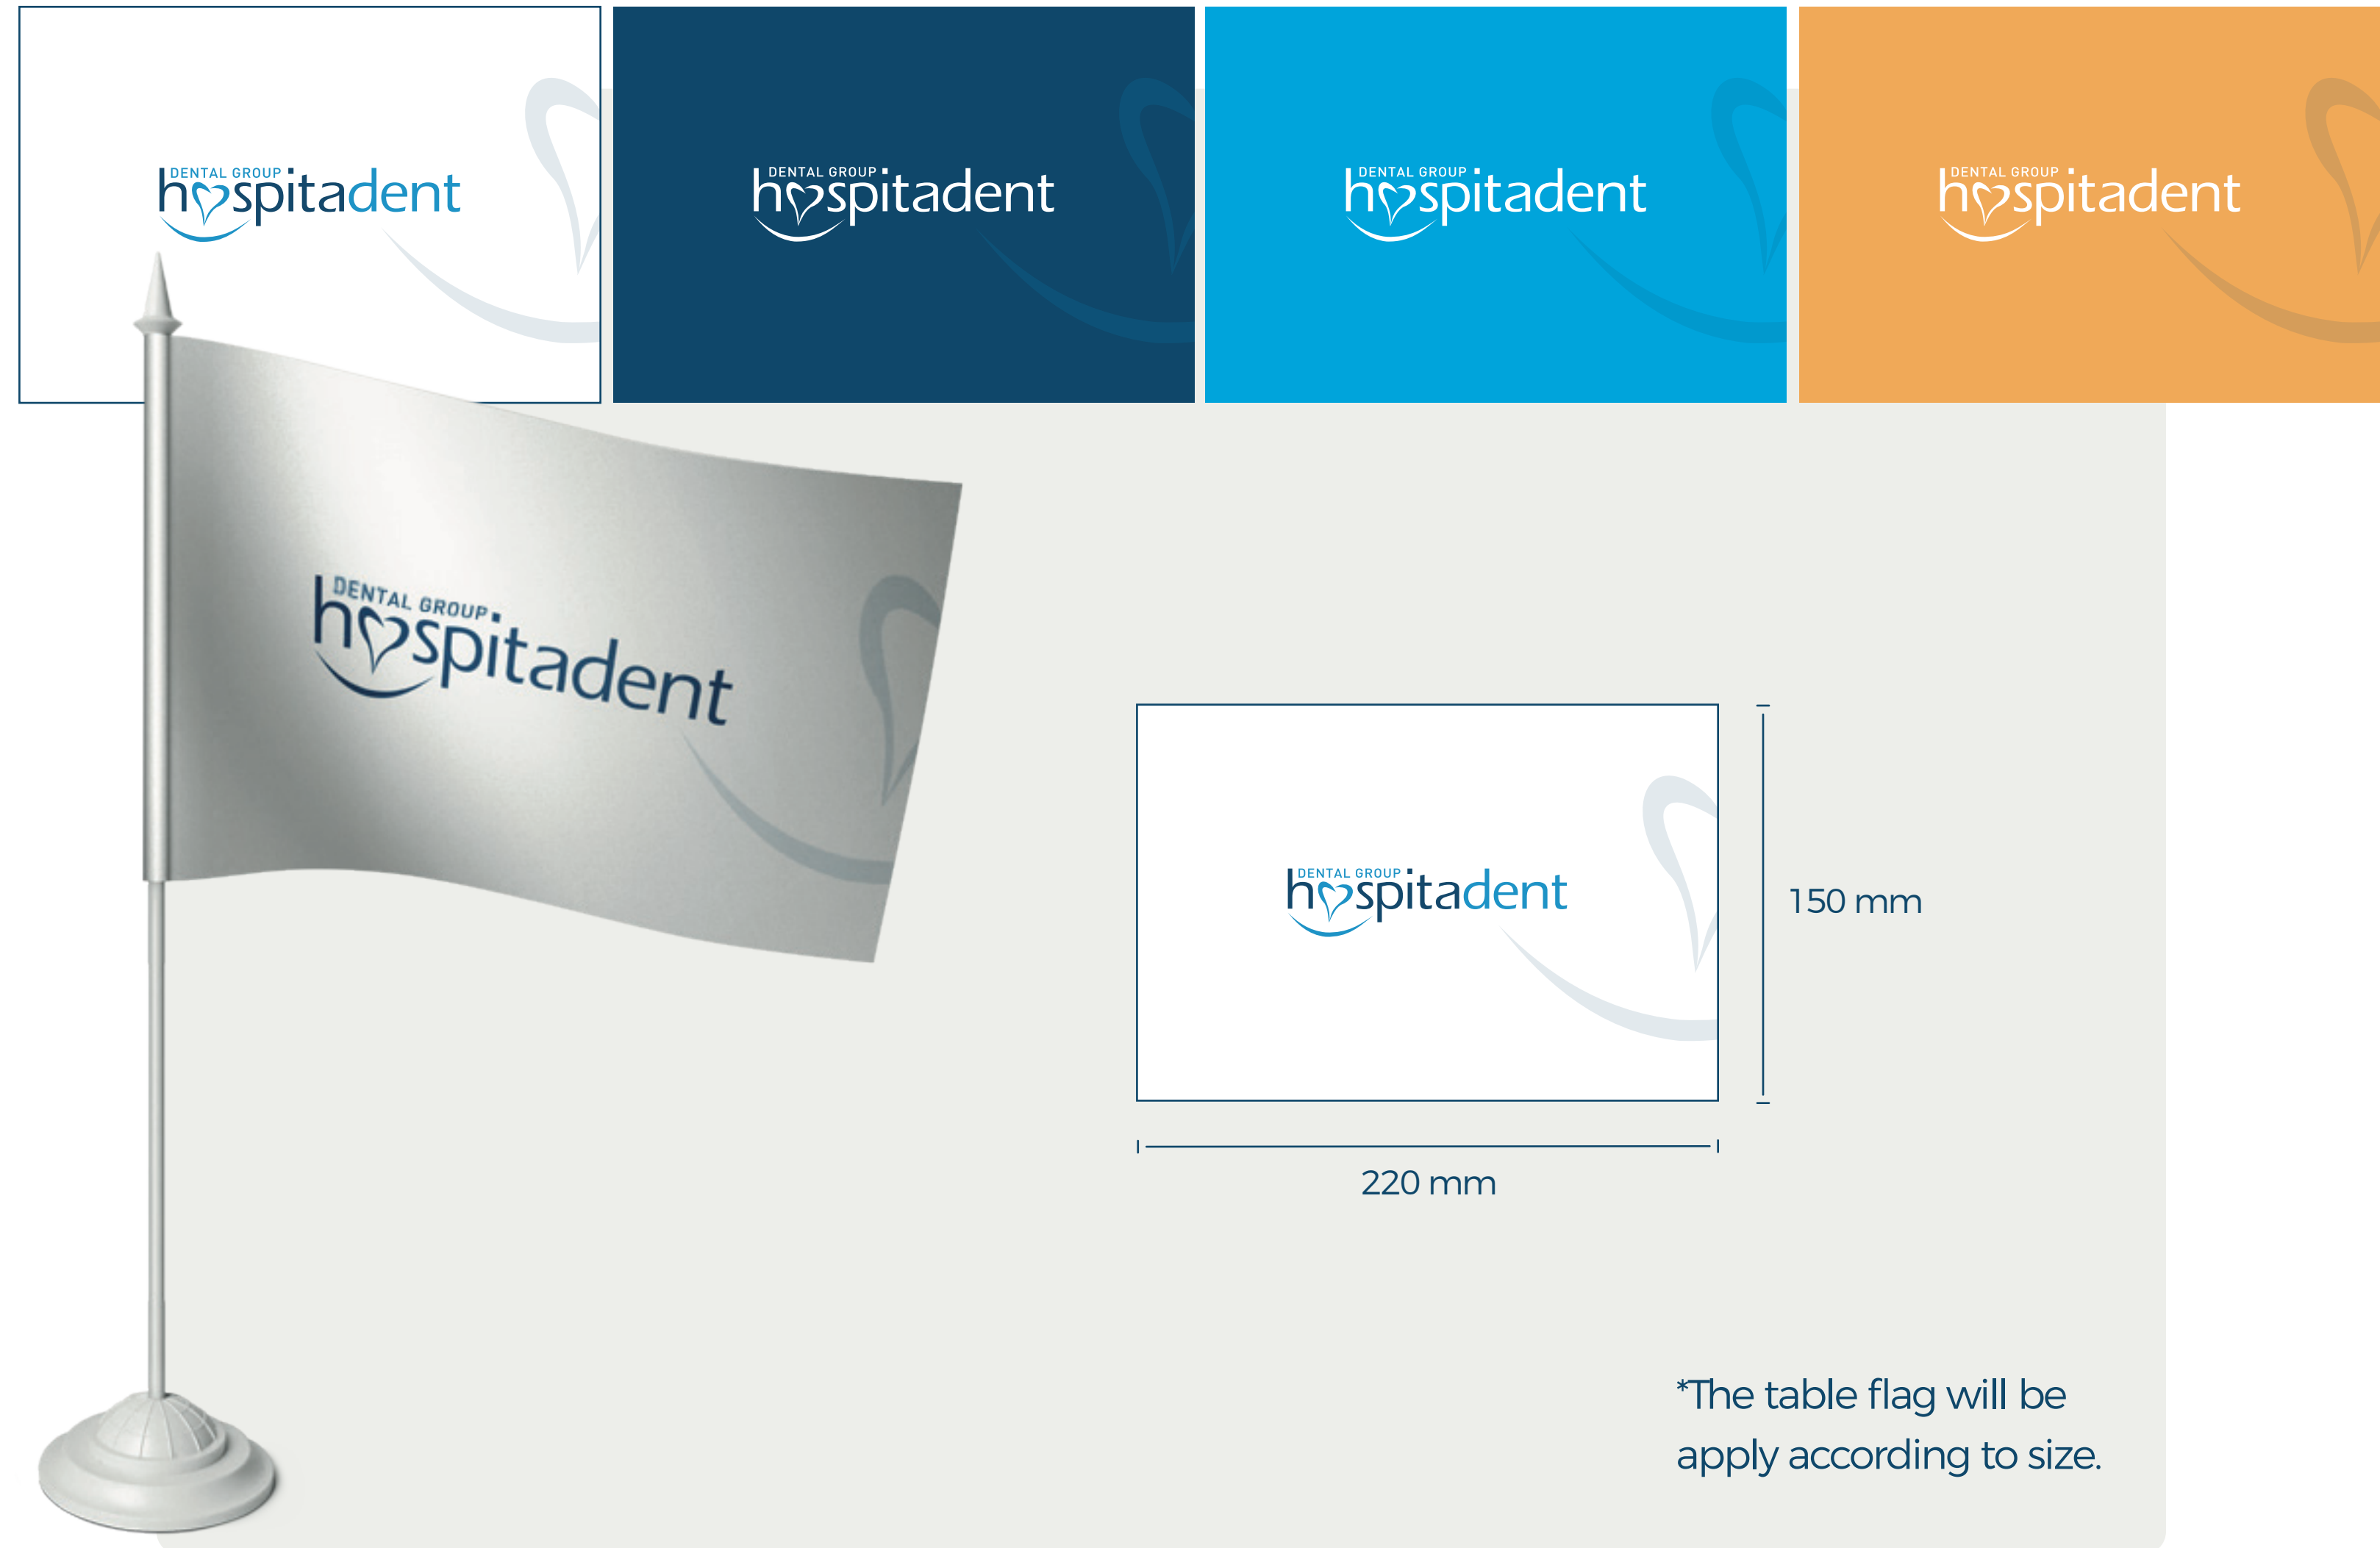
DENTAL GROUP hospitadent

DENTAL GROUP hospitadent

DENTAL GROUP hospitadent

DENTAL GROUP hospitadent

DENTAL GROUP hospitadent

DENTAL GROUP hospitadent

150 mm

220 mm

*The table flag will be apply according to size.